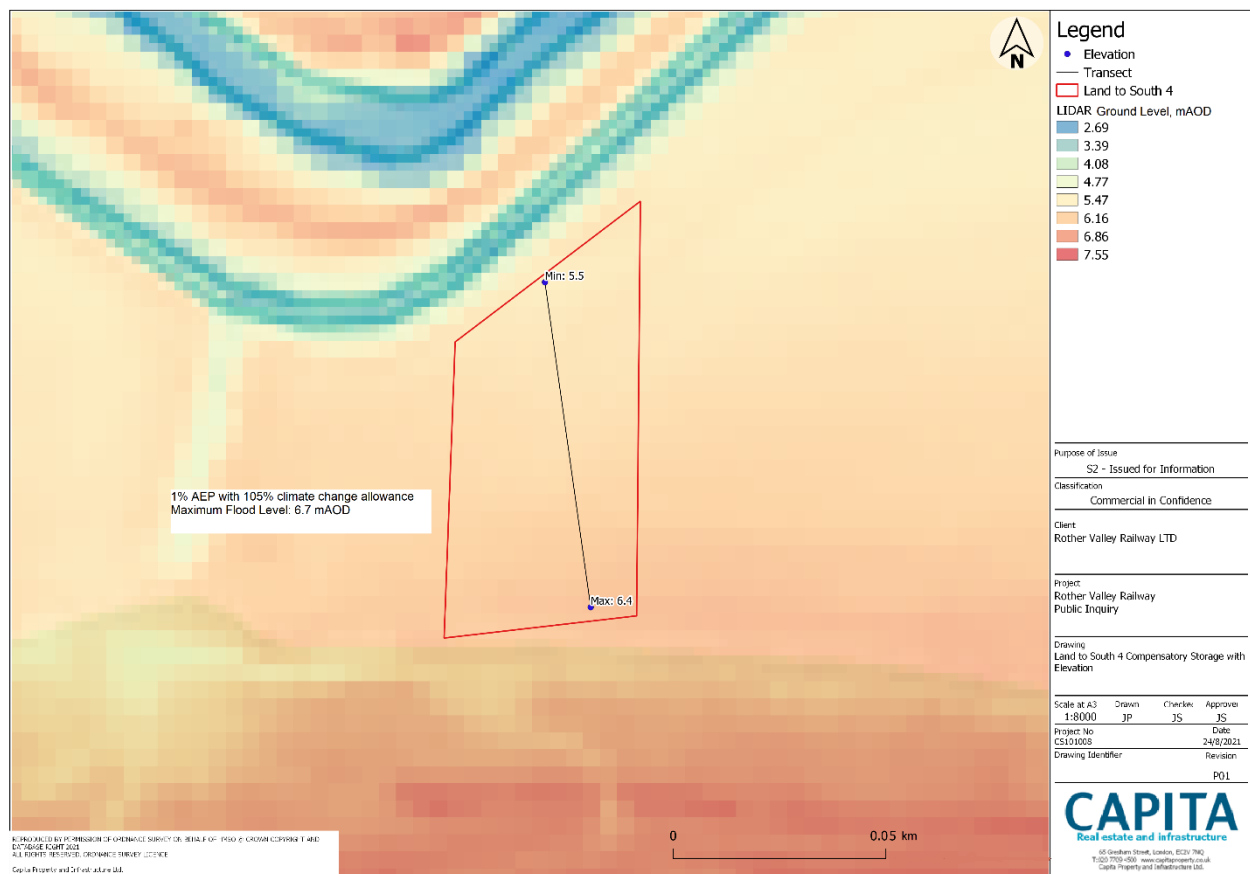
N

Legend

Elevation

Transect

Land to South 4

LIDAR Ground Level, mAOD

2.69

3.39

4.08

4.77

5.47

6.16

6.86

7.55

Min: 5.5

Max: 6.4

1% AEP with 105% climate change allowance
Maximum Flood Level: 6.7 mAOD

Purpose of Issue
S2 - Issued for Information

Classification
Commercial in Confidence

Client
Rother Valley Railway LTD

Project
Rother Valley Railway
Public Inquiry

Drawing
Land to South 4 Compensatory Storage with Elevation

| Scale at A3 | Drawn | Checker | Approver |
|---|---|---|---|
| 1:8000 | JP | JS | JS |

| Project No | Date |
|---|---|
| CS101008 | 24/8/2021 |

| Drawing Identifier | Revision |
|---|---|
| | P01 |

CAPITA
Real estate and infrastructure

65 Gresham Street, London, EC2V 7NQ
T 020 7709 4500 www.capitaproperty.co.uk
Capita Property and Infrastructure Ltd.

0

0.05 km

REPRODUCED BY PERMISSION OF ORDNANCE SURVEY ON BEHALF OF HMSO © CROWN COPYRIGHT AND DATABASE RIGHT 2021
ALL RIGHTS RESERVED. ORDNANCE SURVEY LICENCE
Capita Property and Infrastructure Ltd.